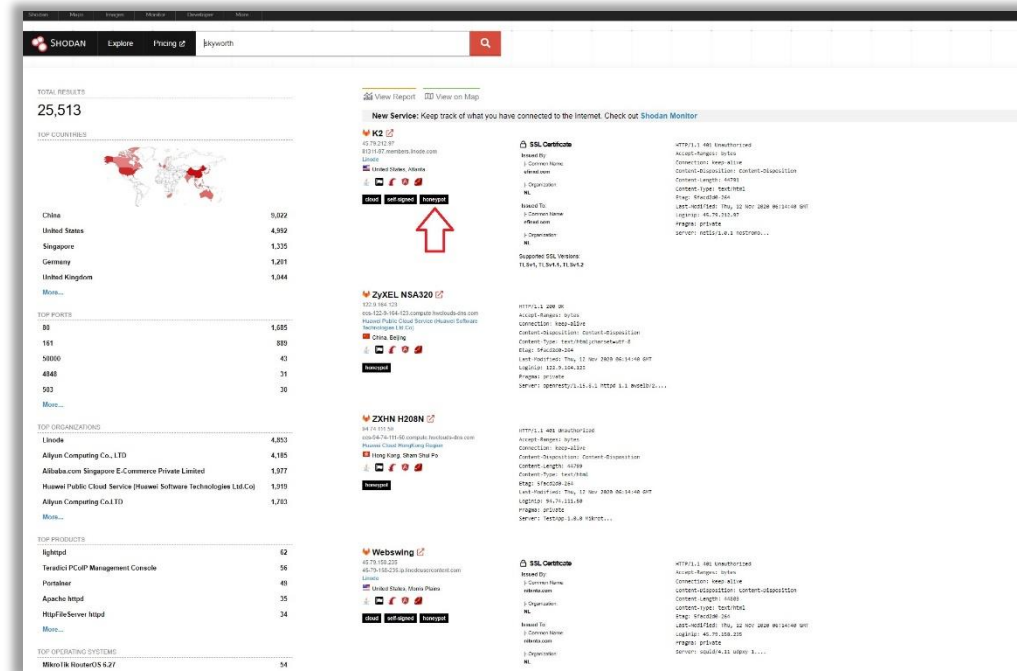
Shodan Maps Images Monitor Developer More

SHODAN Explore Pricing skyworth

TOTAL RESULTS
25,513

TOP COUNTRIES

| | |
|---|---|
| China | 9,022 |
| United States | 4,992 |
| Singapore | 1,335 |
| Germany | 1,201 |
| United Kingdom | 1,044 |

More...

TOP PORTS

| | |
|---|---|
| 80 | 1,685 |
| 161 | 889 |
| 50000 | 43 |
| 4848 | 31 |
| 503 | 30 |

More...

TOP ORGANIZATIONS

| | |
|---|---|
| Linode | 4,853 |
| Aliyun Computing Co., LTD | 4,185 |
| Alibaba.com Singapore E-Commerce Private Limited | 1,977 |
| Huawei Public Cloud Service (Huawei Software Technologies Ltd.Co) | 1,919 |
| Aliyun Computing Co.LTD | 1,783 |

More...

TOP PRODUCTS

| | |
|---|---|
| lighttpd | 62 |
| Teradici PCoIP Management Console | 56 |
| Portainer | 49 |
| Apache httpd | 35 |
| HttpFileServer httpd | 34 |

More...

TOP OPERATING SYSTEMS

| | |
|---|---|
| MikroTik RouterOS 6.27 | 54 |

View Report View on Map

New Service: Keep track of what you have connected to the Internet. Check out Shodan Monitor

K2
45.79.212.87
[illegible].members.linode.com
Linode
United States, Atlanta
cloud self-signed honeypot

SSL Certificate
Issued By:
|- Common Name:
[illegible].com
|- Organization:
NL
Issued To:
|- Common Name:
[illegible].com
|- Organization:
NL
Supported SSL Versions:
TLSv1, TLSv1.1, TLSv1.2

HTTP/1.1 401 Unauthorized
Accept-Ranges: bytes
Connection: Keep-Alive
Content-Disposition: Content-Disposition
Content-Length: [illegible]
Content-Type: text/html
Etag: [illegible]
Last-Modified: Thu, 12 Nov 2020 06:14:40 GMT
LoginIp: 45.79.212.87
Pragma: private
Server: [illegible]

ZyXEL NSA320
122.9.164.123
ecs-122-9-164-123.compute.hwclouds-dns.com
Huawei Public Cloud Service (Huawei Software Technologies Ltd.Co)
China, Beijing
honeypot

HTTP/1.1 200 OK
Accept-Ranges: bytes
Connection: Keep-Alive
Content-Disposition: Content-Disposition
Content-Type: text/html;charset=utf-8
Etag: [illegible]
Last-Modified: Thu, 12 Nov 2020 06:14:40 GMT
LoginIp: 122.9.164.123
Pragma: private
Server: openresty/1.15.8.1 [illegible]

ZXHN H208N
94.74.111.50
ecs-94-74-111-50.compute.hwclouds-dns.com
Huawei Cloud HongKong Region
Hong Kong, Sham Shui Po
honeypot

HTTP/1.1 401 Unauthorized
Accept-Ranges: bytes
Connection: Keep-Alive
Content-Disposition: Content-Disposition
Content-Length: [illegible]
Content-Type: text/html
Etag: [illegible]
Last-Modified: Thu, 12 Nov 2020 06:14:40 GMT
LoginIp: 94.74.111.50
Pragma: private
Server: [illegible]

Webswing
45.79.150.235
45-79-150-235.ip.linodeusercontent.com
Linode
United States, Morris Plains
cloud self-signed honeypot

SSL Certificate
Issued By:
|- Common Name:
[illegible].com
|- Organization:
NL
Issued To:
|- Common Name:
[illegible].com
|- Organization:
NL

HTTP/1.1 401 Unauthorized
Accept-Ranges: bytes
Connection: Keep-Alive
Content-Disposition: Content-Disposition
Content-Length: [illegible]
Content-Type: text/html
Etag: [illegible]
Last-Modified: Thu, 12 Nov 2020 06:14:40 GMT
LoginIp: 45.79.150.235
Pragma: private
Server: squid/4.11 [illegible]